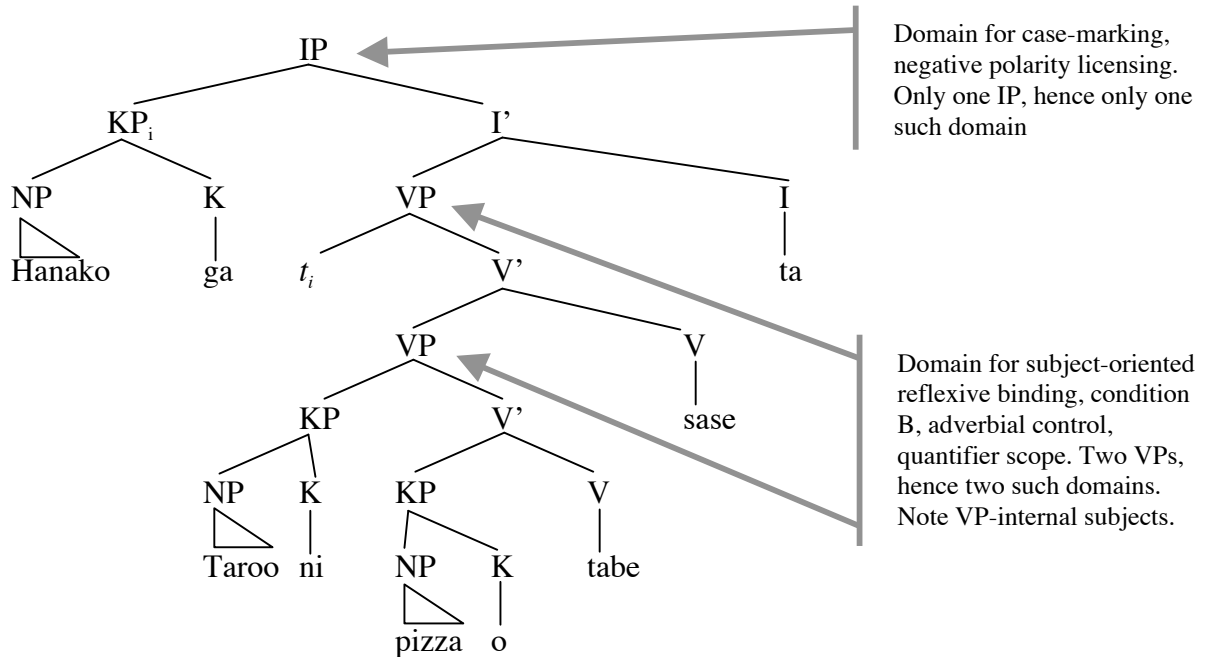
IP

KP$_i$

I'

NP

K

VP

I

Hanako

ga

$t_i$

V'

ta

VP

V

KP

V'

sase

NP

K

KP

V

Taroo

ni

NP

K

tabe

pizza

o

Domain for case-marking, negative polarity licensing. Only one IP, hence only one such domain

Domain for subject-oriented reflexive binding, condition B, adverbial control, quantifier scope. Two VPs, hence two such domains. Note VP-internal subjects.